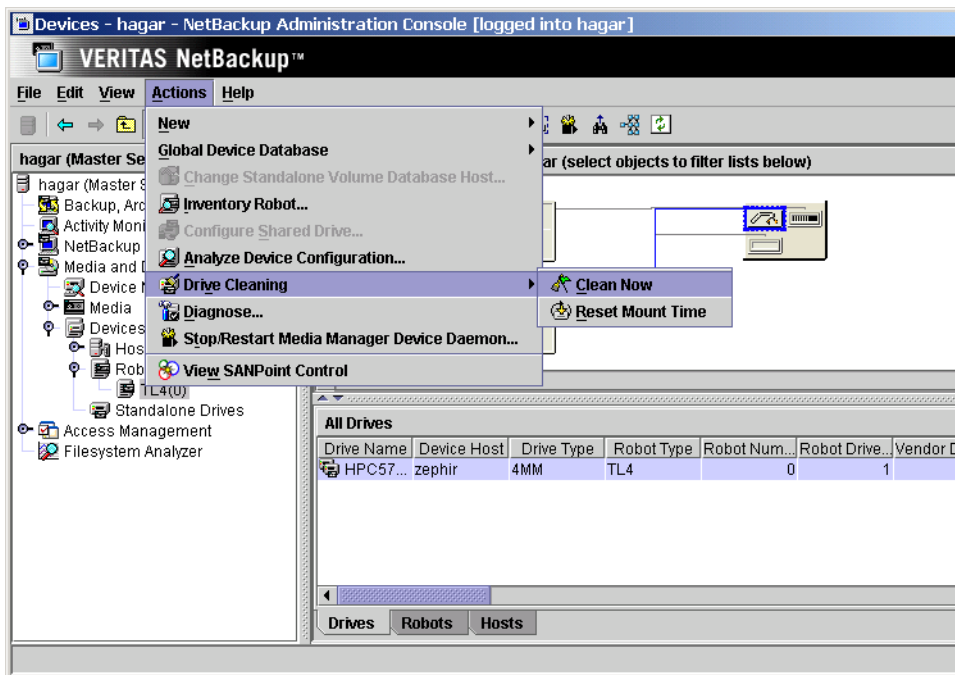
Devices - hagar - NetBackup Administration Console [logged into hagar]

VERITAS NetBackup™

File Edit View Actions Help

hagar (Master Se

hagar (Master S
Backup, Arc
Activity Moni
NetBackup
Media and D
Device
Media
Devices
Hos
Rob
TL4(0)
Standalone Drives
Access Management
Filesystem Analyzer

New
Global Device Database
Change Standalone Volume Database Host...
Inventory Robot...
Configure Shared Drive...
Analyze Device Configuration...
Drive Cleaning
Diagnose...
Stop/Restart Media Manager Device Daemon...
View SANPoint Control

Clean Now
Reset Mount Time

ar (select objects to filter lists below)

All Drives

| Drive Name | Device Host | Drive Type | Robot Type | Robot Num... | Robot Drive... | Vendor D |
|---|---|---|---|---|---|---|
| HPC57... | zephir | 4MM | TL4 | 0 | 1 | |

Drives Robots Hosts